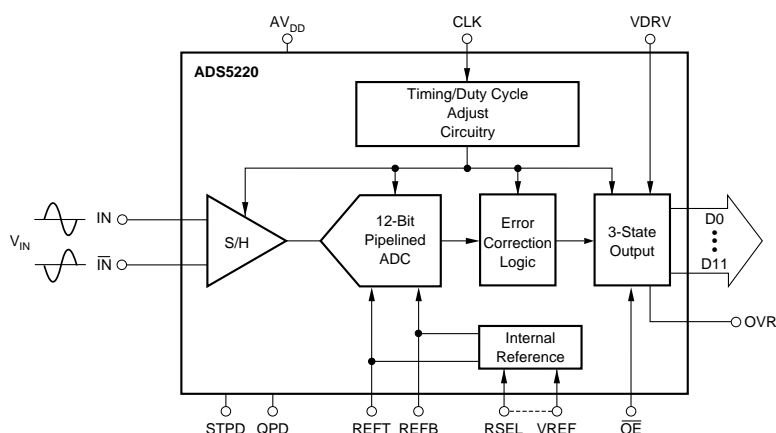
$AV_{DD}$

CLK

VDRV

ADS5220

Timing/Duty Cycle Adjust Circuitry

$V_{IN}$

IN

$\overline{IN}$

S/H

12-Bit Pipelined ADC

Error Correction Logic

3-State Output

D0

D11

OVR

Internal Reference

STPD

QPD

REFT

REFB

RSEL

VREF

$\overline{OE}$